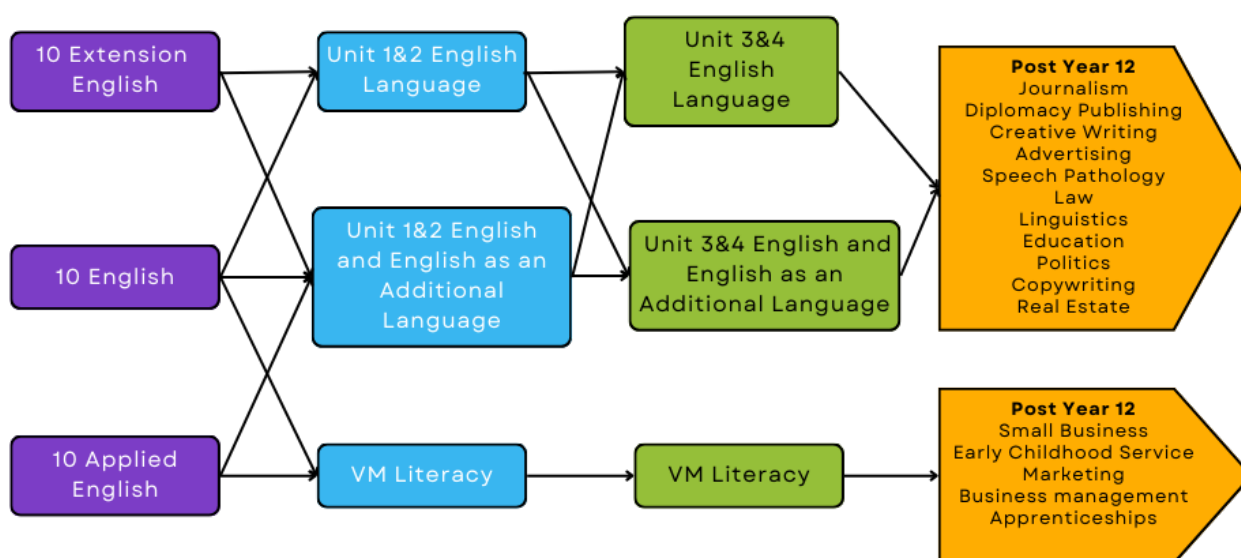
10 Extension English

10 English

10 Applied English

Unit 1&2 English Language

Unit 1&2 English and English as an Additional Language

VM Literacy

Unit 3&4 English Language

Unit 3&4 English and English as an Additional Language

VM Literacy

Post Year 12
Journalism
Diplomacy Publishing
Creative Writing
Advertising
Speech Pathology
Law
Linguistics
Education
Politics
Copywriting
Real Estate

Post Year 12
Small Business
Early Childhood Service
Marketing
Business management
Apprenticeships